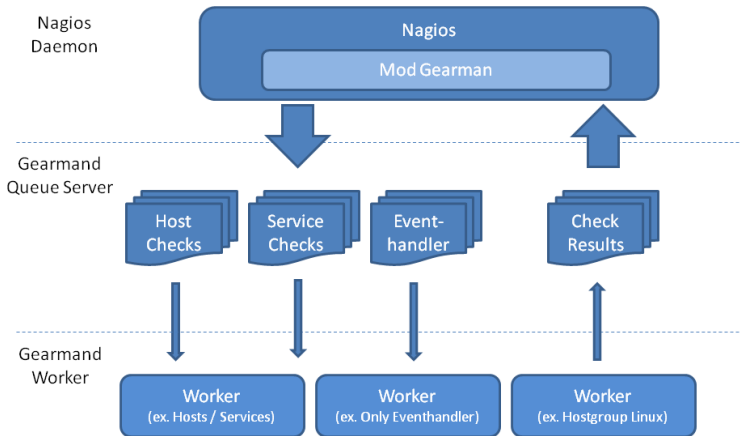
Nagios Daemon

Nagios

Mod Gearman

Gearmand Queue Server

Host Checks

Service Checks

Event-handler

Check Results

Gearmand Worker

Worker
(ex. Hosts / Services)

Worker
(ex. Only Eventhandler)

Worker
(ex. Hostgroup Linux)